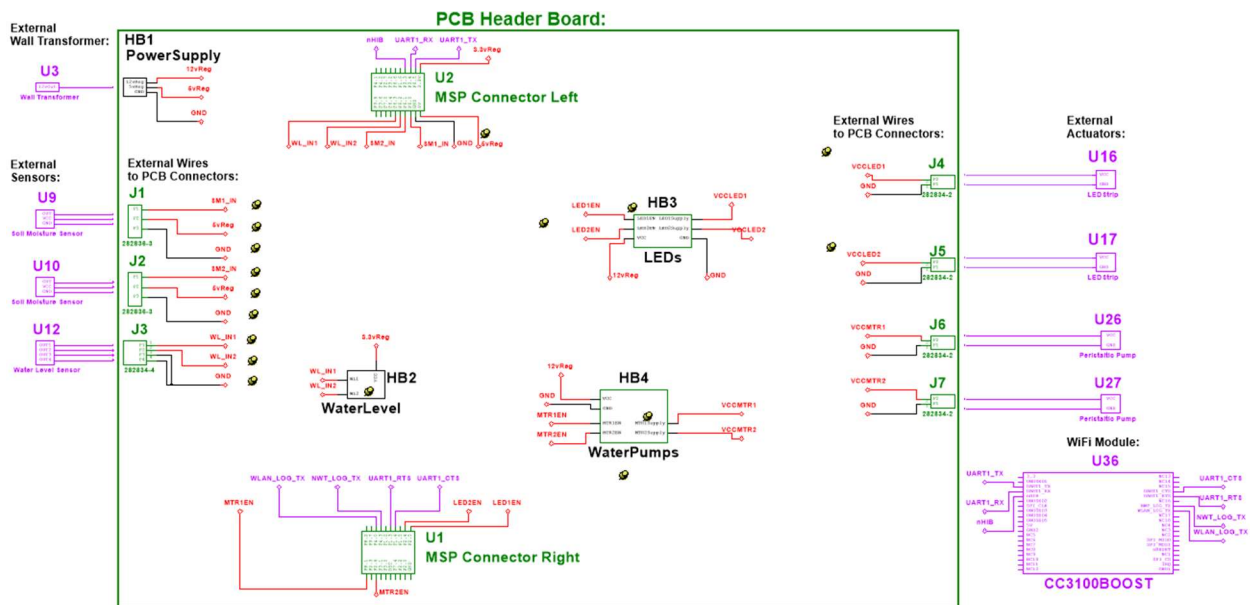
PCB Header Board:

External Wall Transformer:

U3

Wall Transformer

HB1
PowerSupply

12vReg
5vReg
GND

nHIB UART1_RX UART1_TX
3.3vReg

U2
MSP Connector Left

WL_IN1 WL_IN2 SM2_IN SM1_IN GND 5vReg

External Sensors:

U9
Soil Moisture Sensor

U10
Soil Moisture Sensor

U12
Water Level Sensor

External Wires to PCB Connectors:

J1
282836-3
SM1_IN
5vReg
GND

J2
282836-3
SM2_IN
5vReg
GND

J3
282834-4
WL_IN1
WL_IN2
GND

3.3vReg
WL_IN1
WL_IN2
HB2
WaterLevel

LED1EN
LED2EN
HB3
LEDs
VCCLED1
VCCLED2
12vReg
GND

12vReg
GND
MTR1EN
MTR2EN
HB4
WaterPumps
VCCMTR1
VCCMTR2

WLAN_LOG_TX NWT_LOG_TX UART1_RTS UART1_CTS
MTR1EN
LED2EN LED1EN
U1
MSP Connector Right
MTR2EN

External Wires to PCB Connectors:

External Actuators:

VCCLED1
GND
J4
282834-2
U16
LED Strip

VCCLED2
GND
J5
282834-2
U17
LED Strip

VCCMTR1
GND
J6
282834-2
U26
Peristaltic Pump

VCCMTR2
GND
J7
282834-2
U27
Peristaltic Pump

WiFi Module:
U36
UART1_TX
UART1_RX
nHIB
UART1_CTS
UART1_RTS
NWT_LOG_TX
WLAN_LOG_TX
CC3100BOOST